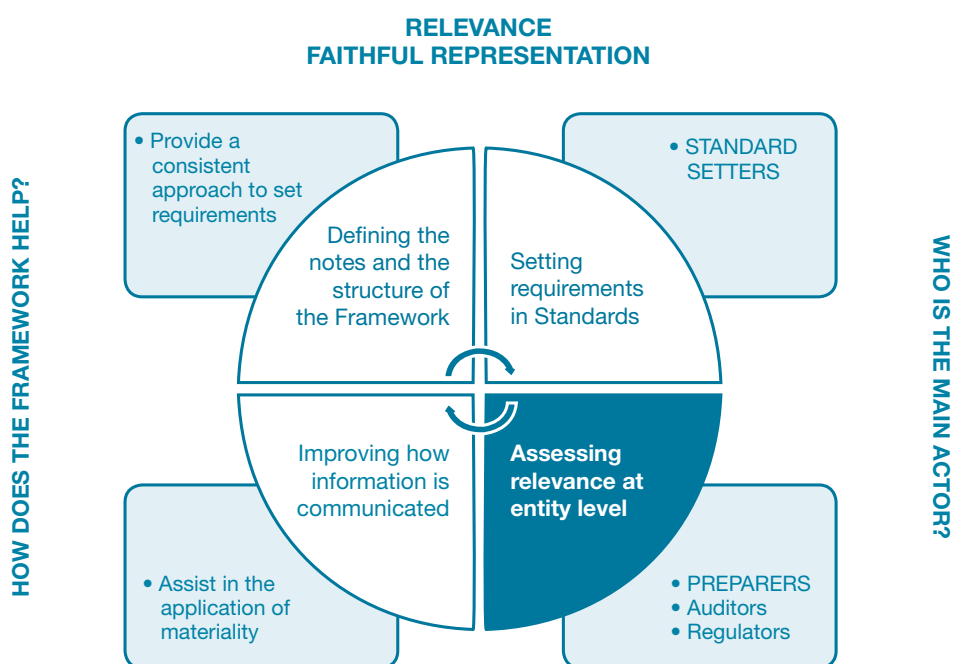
RELEVANCE
FAITHFUL REPRESENTATION

HOW DOES THE FRAMEWORK HELP?

• Provide a consistent approach to set requirements

Defining the notes and the structure of the Framework

Setting requirements in Standards

• STANDARD SETTERS

WHO IS THE MAIN ACTOR?

Improving how information is communicated

Assessing relevance at entity level

• Assist in the application of materiality

• PREPARERS
• Auditors
• Regulators